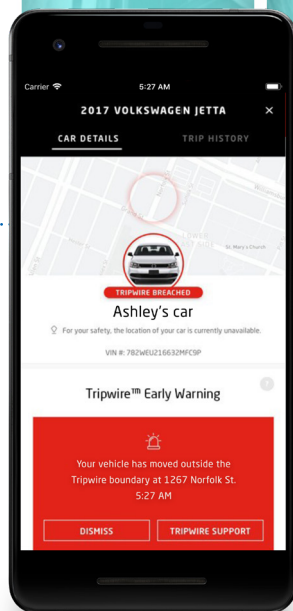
Carrier

5:27 AM

2017 VOLKSWAGEN JETTA

×

CAR DETAILS

TRIP HISTORY

St. Mary's Church

TRIPWIRE BREACHED

Ashley's car

For your safety, the location of your car is currently unavailable.

VIN #: 7B2WEU216632MFC9P

Tripwire™ Early Warning

?

Your vehicle has moved outside the Tripwire boundary at 1267 Norfolk St. 5:27 AM

DISMISS

TRIPWIRE SUPPORT